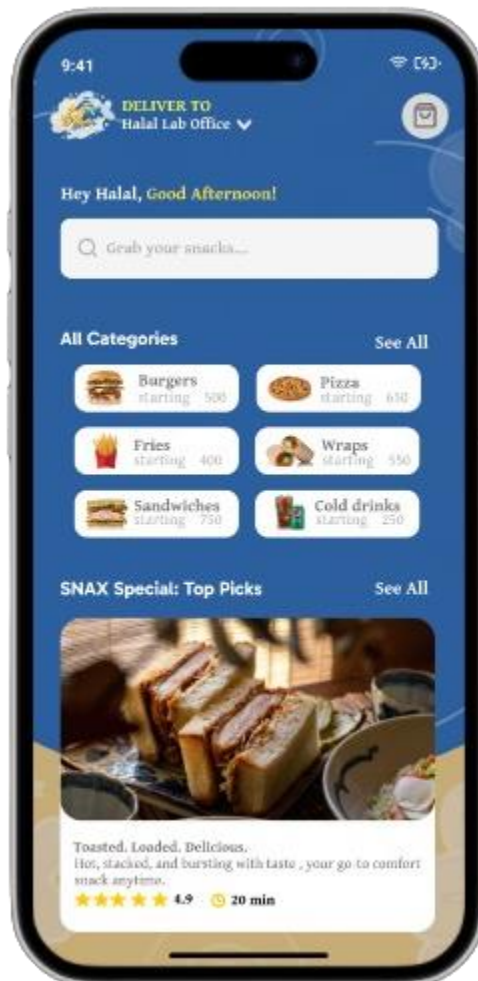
9:41

DELIVER TO
Halal Lab Office

Hey Halal, Good Afternoon!

Grab your snacks...

All Categories
See All

Burgers
starting 500

Pizza
starting 650

Fries
starting 400

Wraps
starting 550

Sandwiches
starting 750

Cold drinks
starting 250

SNAX Special: Top Picks
See All

Toasted. Loaded. Delicious.
Hot, stacked, and bursting with taste , your go-to comfort snack anytime.
4.9 20 min